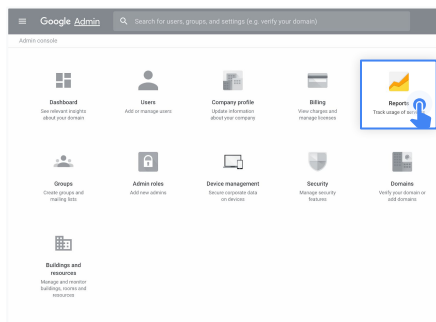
Google Admin

Search for users, groups, and settings (e.g. verify your domain)

Admin console

Dashboard
See relevant insights about your domain

Users
Add or manage users

Company profile
Update information about your company

Billing
View charges and manage licenses

Reports
Track usage of se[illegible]

Groups
Create groups and mailing lists

Admin roles
Add new admins

Device management
Secure corporate data on devices

Security
Manage security features

Domains
Verify your domain or add domains

Buildings and resources
Manage and monitor buildings, rooms and resources